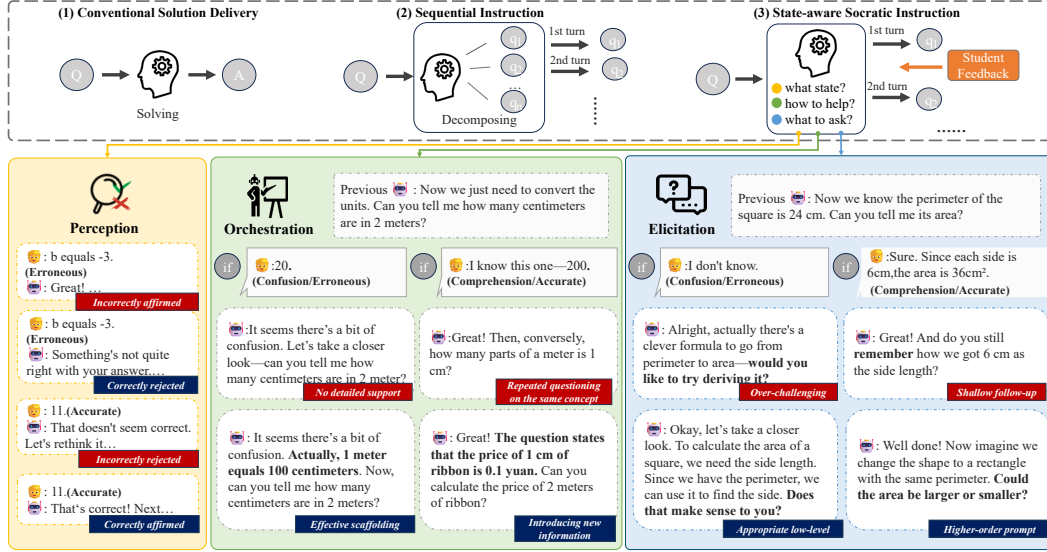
(1) Conventional Solution Delivery

Q

A

Solving

(2) Sequential Instruction

Q

$q_1$

$q_2$

$q_1$

$q_2$

...

1st turn

2nd turn

Decomposing

(3) State-aware Socratic Instruction

Q

what state?

how to help?

what to ask?

1st turn

$q_1$

Student Feedback

2nd turn

$q_2$

.....

Perception

: b equals -3.
(Erroneous)
: Great! ...
Incorrectly affirmed

: b equals -3.
(Erroneous)
: Something's not quite right with your answer....
Correctly rejected

: 11.(Accurate)
: That doesn't seem correct. Let's rethink it...
Incorrectly rejected

: 11.(Accurate)
: That's correct! Next...
Correctly affirmed

Orchestration

Previous : Now we just need to convert the units. Can you tell me how many centimeters are in 2 meters?

if :20.
(Confusion/Erroneous)

if :I know this one—200.
(Comprehension/Accurate)

:It seems there's a bit of confusion. Let's take a closer look—can you tell me how many centimeters are in 2 meter?
No detailed support

:Great! Then, conversely, how many parts of a meter is 1 cm?
Repeated questioning on the same concept

: It seems there's a bit of confusion. Actually, 1 meter equals 100 centimeters. Now, can you tell me how many centimeters are in 2 meters?
Effective scaffolding

: Great! The question states that the price of 1 cm of ribbon is 0.1 yuan. Can you calculate the price of 2 meters of ribbon?
Introducing new information

Elicitation

Previous : Now we know the perimeter of the square is 24 cm. Can you tell me its area?

if : I don't know.
(Confusion/Erroneous)

if :Sure. Since each side is 6cm,the area is 36cm².
(Comprehension/Accurate)

: Alright, actually there's a clever formula to go from perimeter to area—would you like to try deriving it?
Over-challenging

: Great! And do you still remember how we got 6 cm as the side length?
Shallow follow-up

: Okay, let's take a closer look. To calculate the area of a square, we need the side length. Since we have the perimeter, we can use it to find the side. Does that make sense to you?
Appropriate low-level

: Well done! Now imagine we change the shape to a rectangle with the same perimeter. Could the area be larger or smaller?
Higher-order prompt